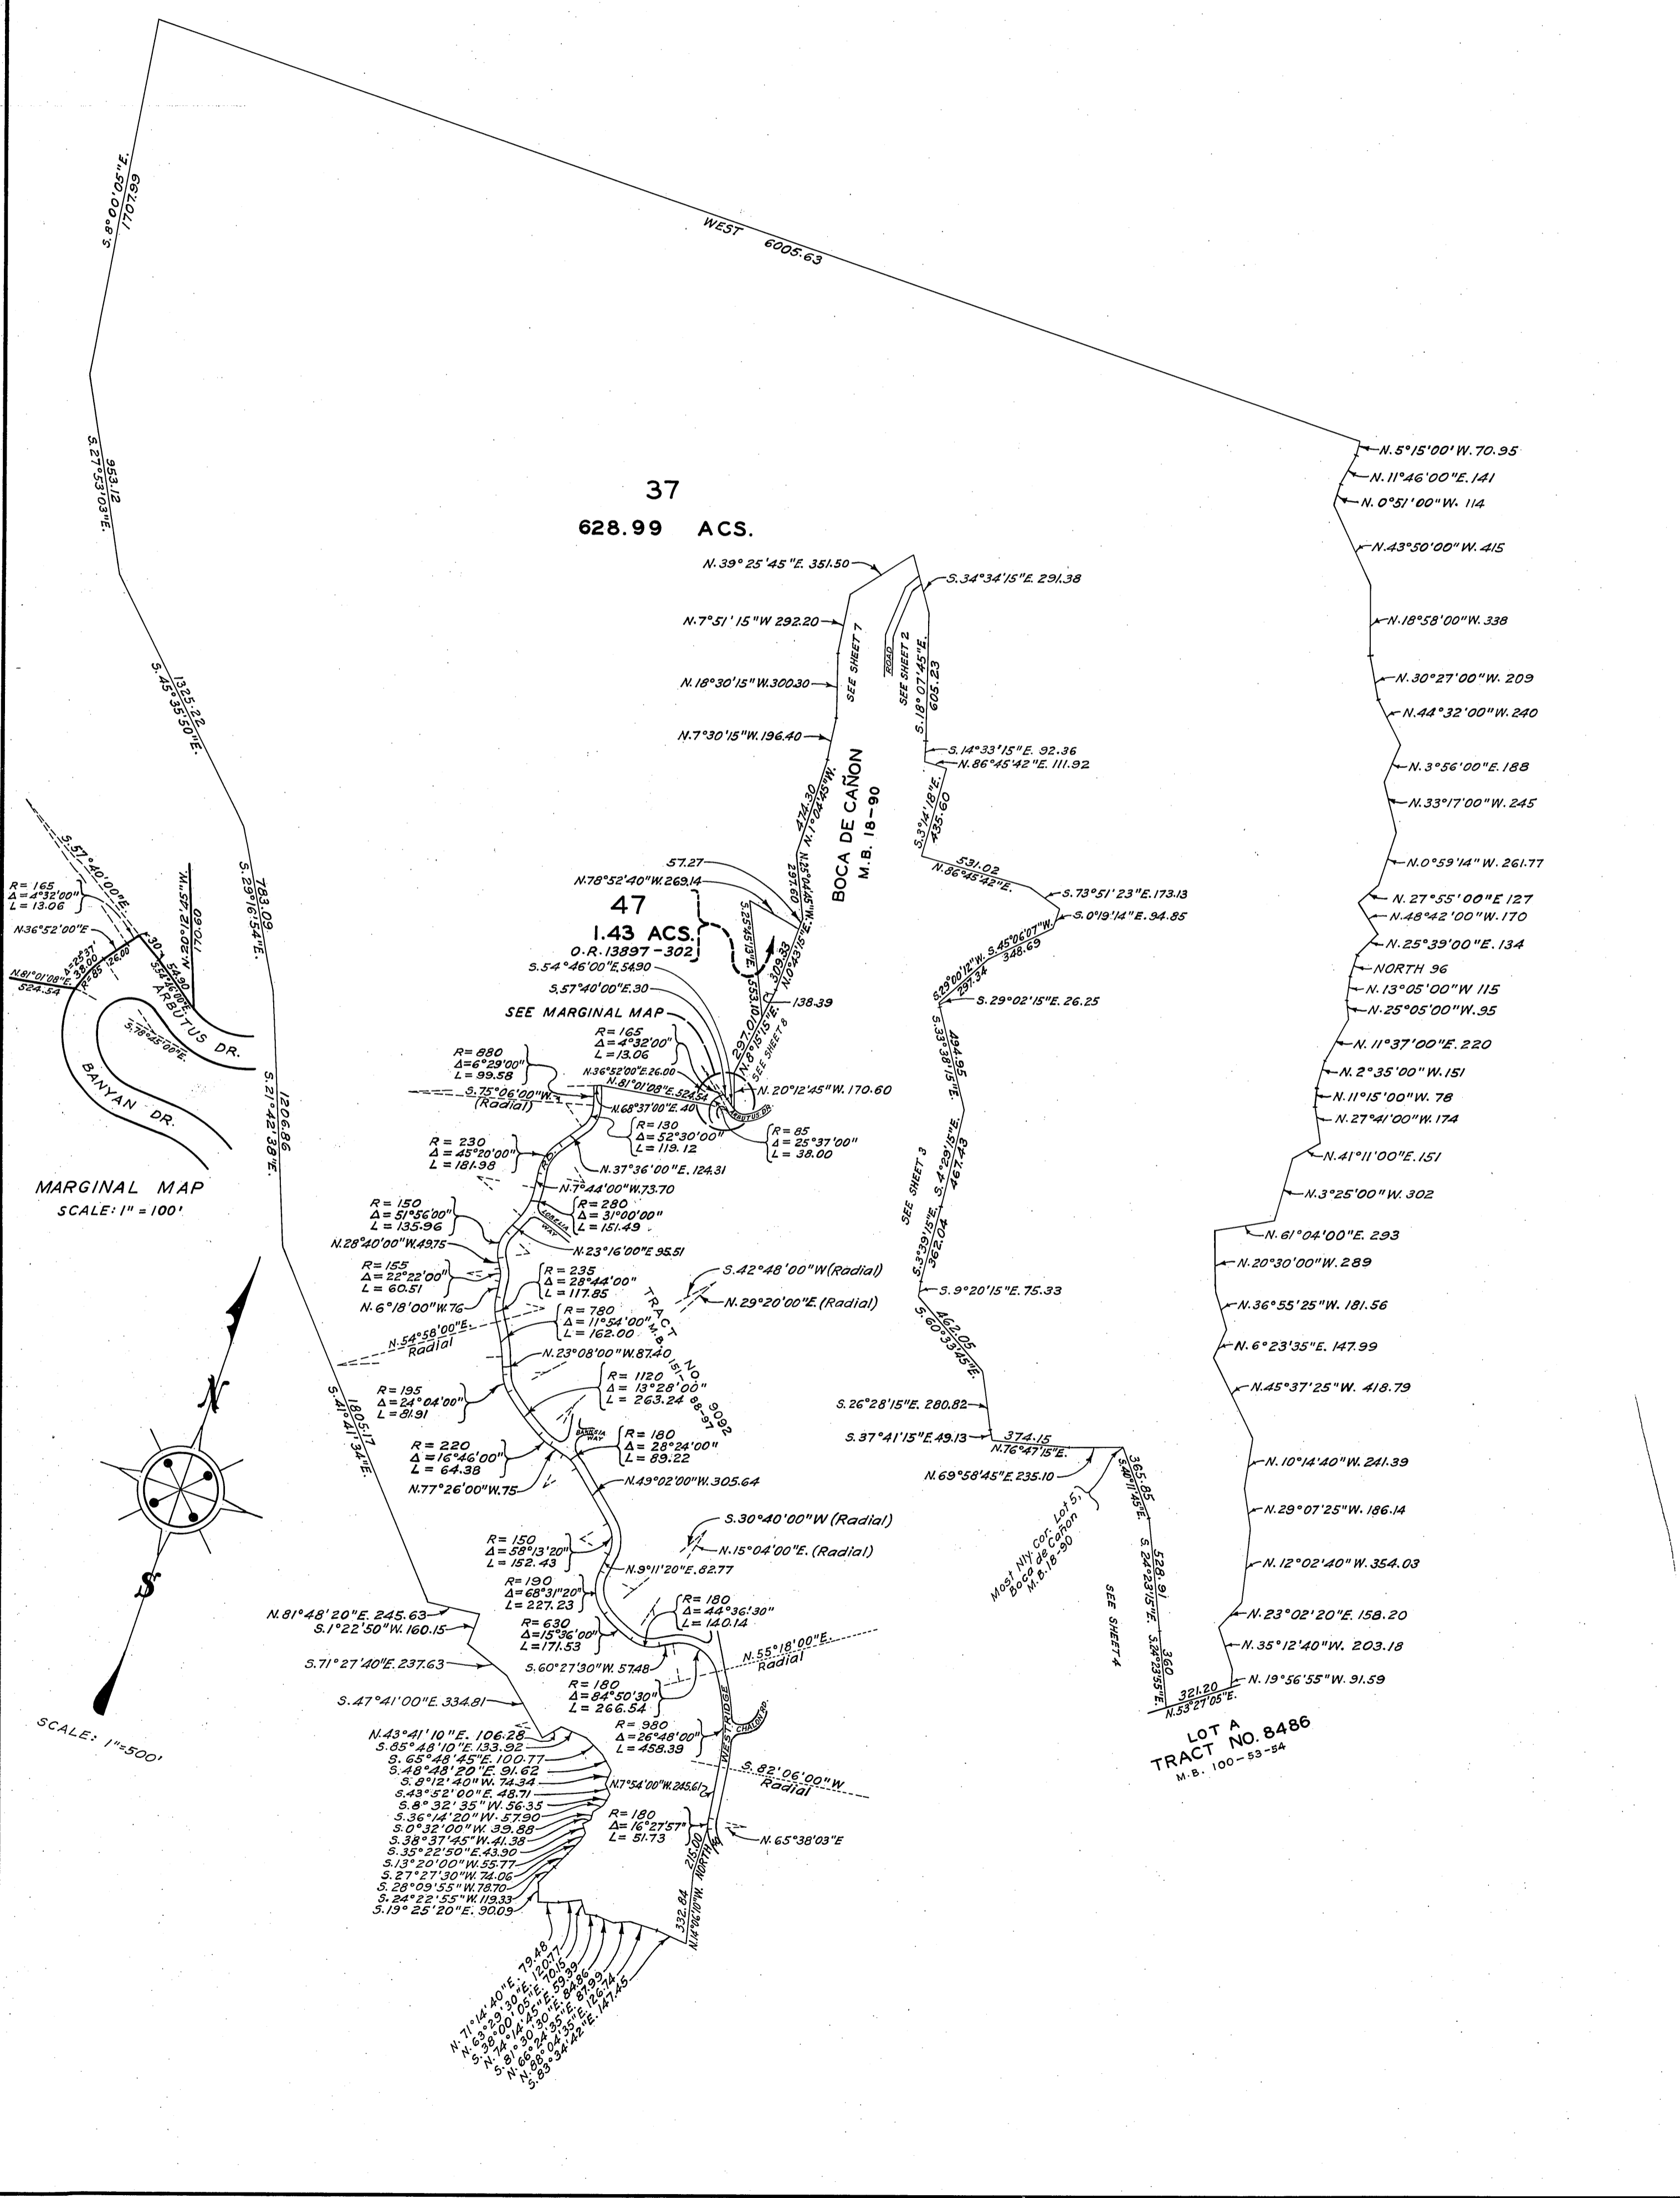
WEST 6005.63

S.8°00'05"E. 1707.99

S.27°53'03"E. 953.12

S.45°35'50"E. 1325.22

S.29°16'54"E. 783.09

S.21°42'38"E. 1206.86

S.41°41'34"E. 1805.17

37
628.99 ACS.

47
1.43 ACS.
O.R. 13897-302

BOCA DE CAÑON
M.B. 18-90

N.5°15'00"W. 70.95
N.11°46'00"E. 141
N.0°51'00"W. 114
N.43°50'00"W. 415
N.18°58'00"W. 338
N.30°27'00"W. 209
N.44°32'00"W. 240
N.3°56'00"E. 188
N.33°17'00"W. 245
N.0°59'14"W. 261.77
N.27°55'00"E 127
N.48°42'00"W. 170
N.25°39'00"E. 134
NORTH 96
N.13°05'00"W 115
N.25°05'00"W. 95
N.11°37'00"E. 220
N.2°35'00"W. 151
N.11°15'00"W. 78
N.27°41'00"W. 174
N.41°11'00"E. 151
N.3°25'00"W. 302
N.61°04'00"E. 293
N.20°30'00"W. 289
N.36°55'25"W. 181.56
N.6°23'35"E. 147.99
N.45°37'25"W. 418.79
N.10°14'40"W. 241.39
N.29°07'25"W. 186.14
N.12°02'40"W. 354.03
N.23°02'20"E. 158.20
N.35°12'40"W. 203.18
N.19°56'55"W. 91.59

N.39°25'45"E. 351.50
S.34°34'15"E. 291.38
N.7°51'15"W 292.20
N.18°30'15"W. 300.30
N.7°30'15"W. 196.40
SEE SHEET 7
ROAD
SEE SHEET 2
S.18°07'45"E. 605.23
S.14°33'15"E. 92.36
N.86°45'42"E. 111.92
S.3°14'18"E. 435.60
531.02
N.86°45'42"E.
S.73°51'23"E. 173.13
S.0°19'14"E. 94.85
S.45°06'07"W. 348.69
S.29°00'12"W. 297.34
S.29°02'15"E. 26.25
S.33°38'15"E. 494.95
SEE SHEET 3
S.4°29'15"E. 467.43
S.3°39'15"E. 362.04
S.9°20'15"E. 75.33
S.60°33'45"E. 462.05
S.26°28'15"E. 280.82
S.37°41'15"E. 49.13
374.15
N.76°47'15"E.
N.69°58'45"E. 235.10
S.40°11'45"E. 365.85
Most Nly. Cor. Lot 5, Boca de Cañon M.B. 18-90
S.24°23'15"E. 528.91
SEE SHEET 4
S.24°23'55"E. 360
321.20
N.53°27'05"E.

LOT A
TRACT NO. 8486
M.B. 100-53-54

474.30
N.1°04'45"W.
N.25°44'45"E. 297.60
57.27
N.78°52'40"W. 269.14
S.25°45'13"E.
309.33
N.0°43'15"E.
553.10
S.54°46'00"E. 54.90
S.57°40'00"E. 30
138.39
297.01
N.8°15'15"E.
SEE SHEET 8
SEE MARGINAL MAP
R=165
Δ=4°32'00"
L=13.06
R=880
Δ=6°29'00"
L=99.58
N.36°52'00"E. 26.00
N.81°01'08"E. 524.54
N.20°12'45"W. 170.60
ARBUTUS DR.
S.75°06'00"W. (Radial)
N.68°37'00"E. 40
R=130
Δ=52°30'00"
L=119.12
R=85
Δ=25°37'00"
L=38.00
R=230
Δ=45°20'00"
L=181.98
N.37°36'00"E. 124.31
N.7°44'00"W. 73.70
R=150
Δ=51°56'00"
L=135.96
R=280
Δ=31°00'00"
L=151.49
LOBELIA WAY
N.28°40'00"W. 49.75
N.23°16'00"E 95.51
R=155
Δ=22°22'00"
L=60.51
R=235
Δ=28°44'00"
L=117.85
S.42°48'00"W (Radial)
N.29°20'00"E. (Radial)
N.6°18'00"W. 76
R=780
Δ=11°54'00"
L=162.00
TRACT NO. 9092
M.B. 151-96-97
N.54°58'00"E. Radial
N.23°08'00"W. 87.40
R=1120
Δ=13°28'00"
L=263.24
R=195
Δ=24°04'00"
L=81.91
BANKSIA WAY
R=180
Δ=28°24'00"
L=89.22
R=220
Δ=16°46'00"
L=64.38
N.49°02'00"W. 305.64
N.77°26'00"W. 75
S.30°40'00"W (Radial)
R=150
Δ=58°13'20"
L=152.43
N.15°04'00"E. (Radial)
N.9°11'20"E. 82.77
R=190
Δ=68°31'20"
L=227.23
R=180
Δ=44°36'30"
L=140.14
R=630
Δ=15°36'00"
L=171.53
N.81°48'20"E. 245.63
S.1°22'50"W. 160.15
S.60°27'30"W. 57.48
N.55°18'00"E. Radial
S.71°27'40"E. 237.63
R=180
Δ=84°50'30"
L=266.54
S.47°41'00"E. 334.81
R=980
Δ=26°48'00"
L=458.39
WEST RIDGE
CHALON RD.
N.43°41'10"E. 106.28
S.85°48'10"E. 133.92
S.65°48'45"E. 100.77
S.48°48'20"E. 91.62
S.8°12'40"W. 74.34
S.43°52'00"E. 48.71
N.7°54'00"W. 245.61
S.82°06'00"W Radial
S.8°32'35"W. 56.35
S.36°14'20"W. 57.90
S.0°32'00"W. 39.88
S.38°37'45"W. 41.38
S.35°22'50"E. 43.90
S.13°20'00"W. 55.77
S.27°27'30"W. 74.06
S.28°09'55"W. 78.70
S.24°22'55"W. 119.33
S.19°25'20"E. 90.09
R=180
Δ=16°27'57"
L=51.73
N.65°38'03"E
215.00
NORTH
332.84
N.14°06'10"W.
N.71°14'40"E. 79.48
N.63°29'30"E. 120.77
S.38°00'05"E. 70.15
N.74°14'45"E. 59.39
S.81°30'30"E. 84.86
N.66°24'35"E. 87.99
N.88°04'35"E. 126.74
S.83°34'42"E. 147.45

S.57°40'00"E.
R=165
Δ=4°32'00"
L=13.06
N.36°52'00"E
N.81°01'08"E.
524.54
Δ=25°37'
R=85
38.00
26.00
30
54.90
S.54°46'00"E.
N.20°12'45"W.
170.60
S.78°45'00"E.
ARBUTUS DR.
BANYAN DR.

MARGINAL MAP
SCALE: 1" = 100'

N
S

SCALE: 1"=500'